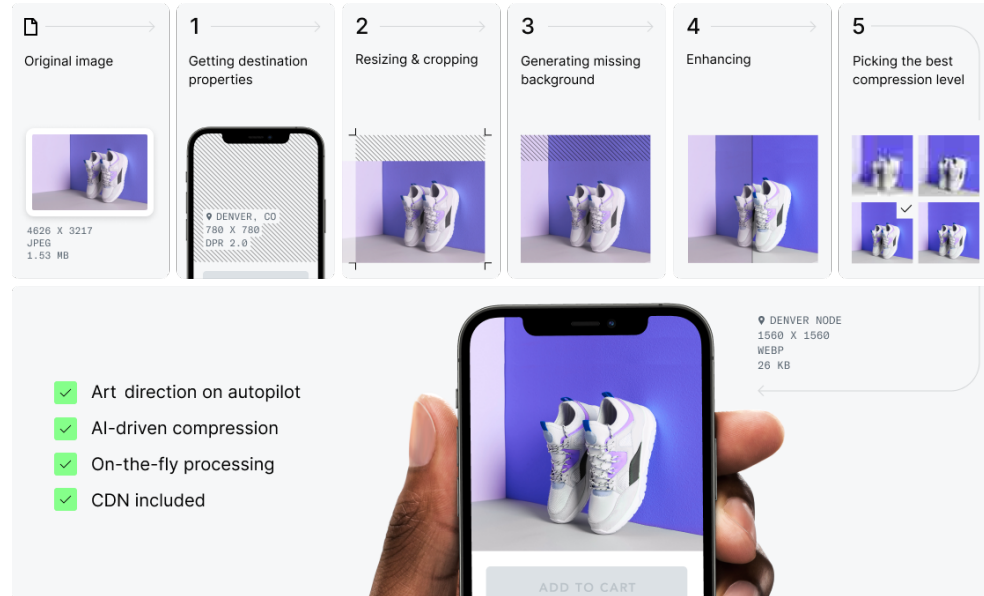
Original image

4626 X 3217
JPEG
1.53 MB

1
Getting destination properties

DENVER, CO
780 X 780
DPR 2.0

2
Resizing & cropping

3
Generating missing background

4
Enhancing

5
Picking the best compression level

DENVER NODE
1560 X 1560
WEBP
26 KB

Art direction on autopilot
AI-driven compression
On-the-fly processing
CDN included

ADD TO CART